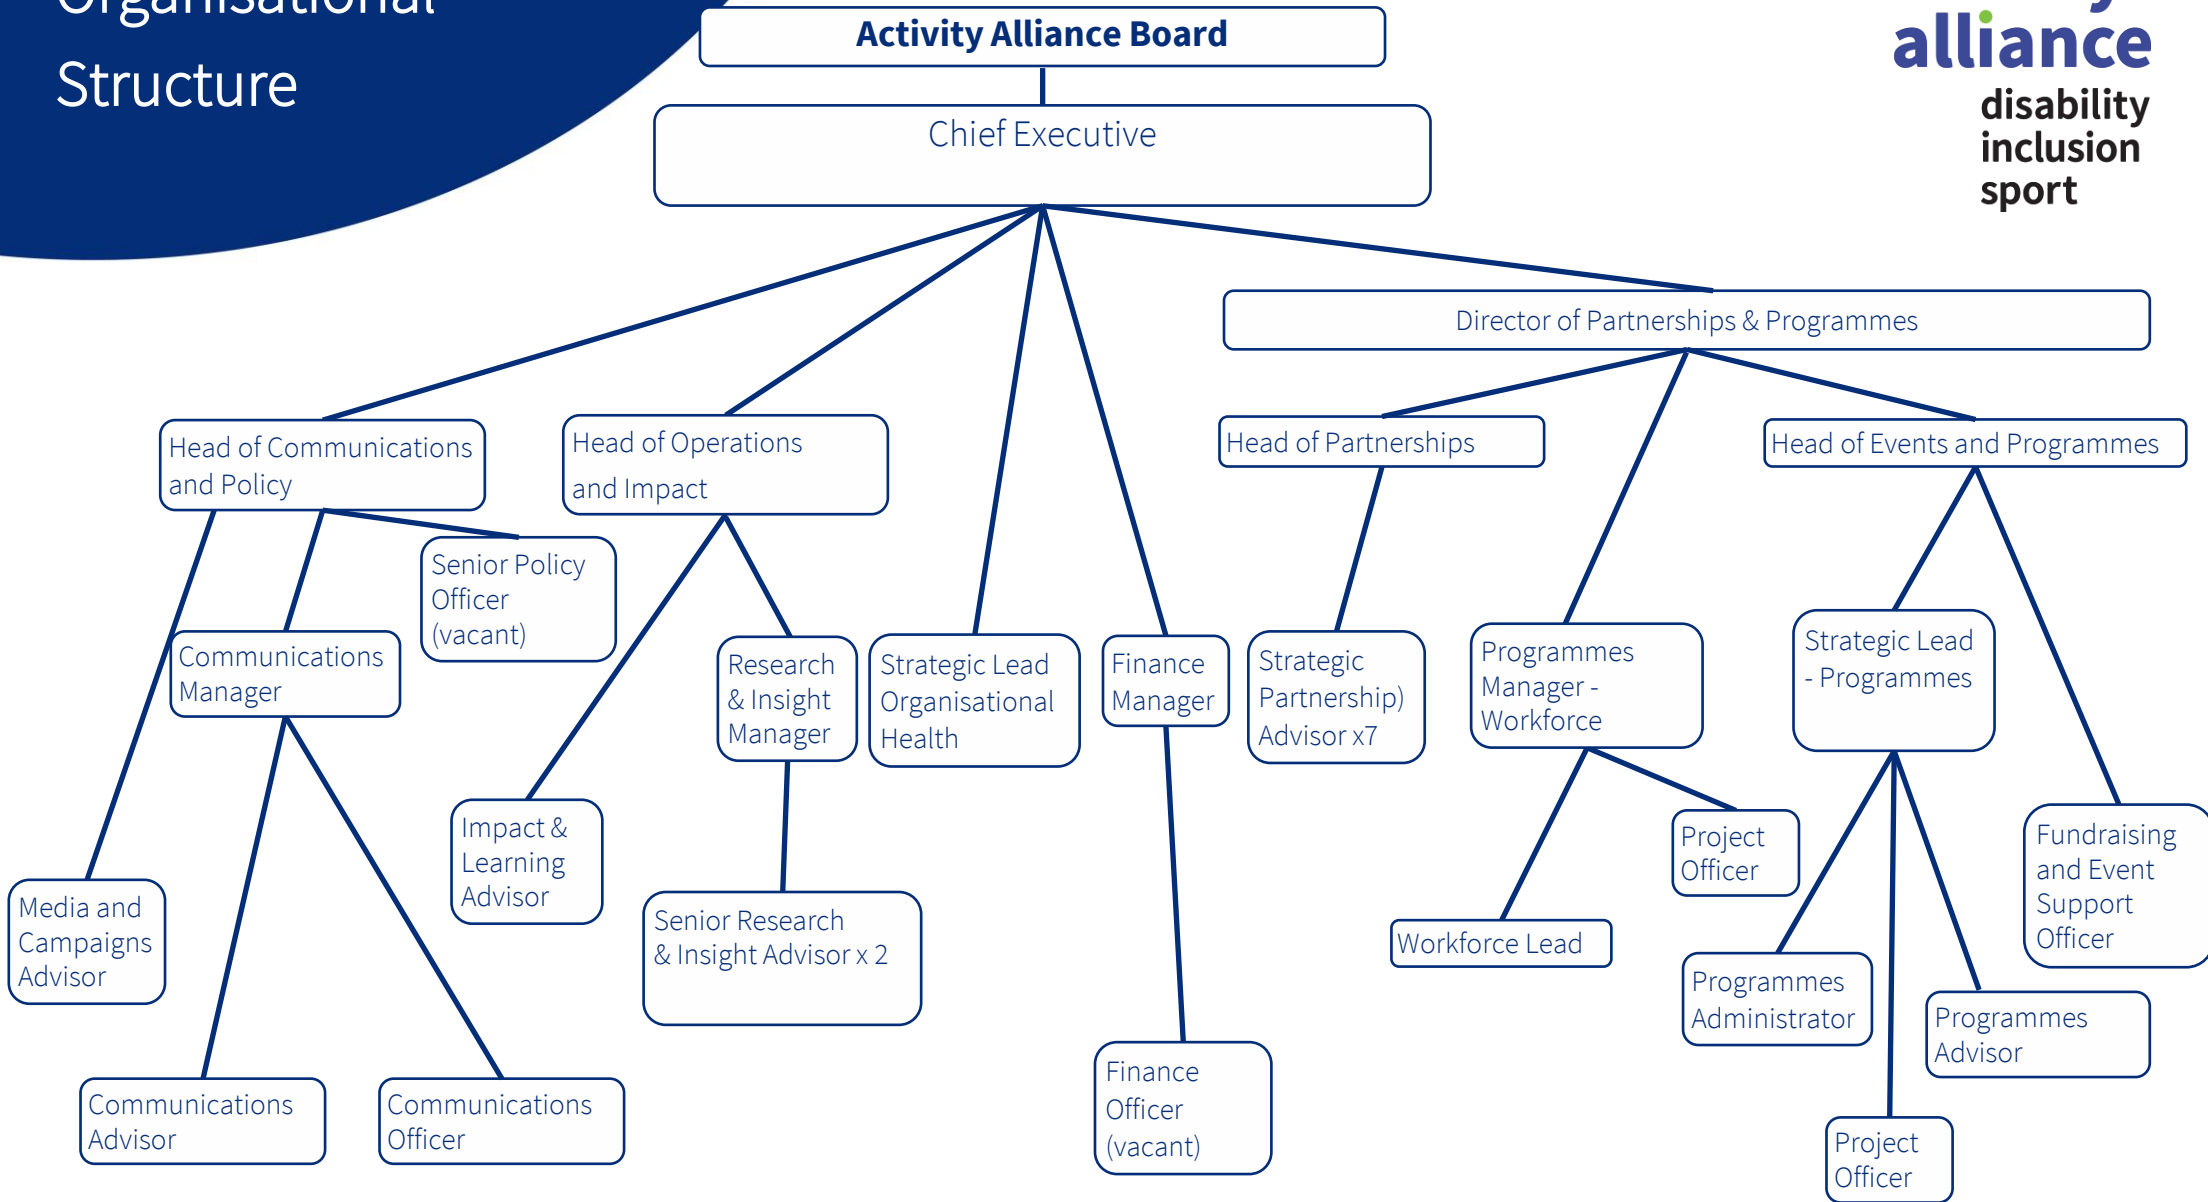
Organisational Structure

Activity Alliance Board

Chief Executive

alliance
disability inclusion sport

Director of Partnerships & Programmes

Head of Communications and Policy

Head of Operations and Impact

Head of Partnerships

Head of Events and Programmes

Senior Policy Officer (vacant)

Communications Manager

Research & Insight Manager

Strategic Lead Organisational Health

Finance Manager

Strategic Partnership) Advisor x7

Programmes Manager - Workforce

Strategic Lead - Programmes

Project Officer

Fundraising and Event Support Officer

Impact & Learning Advisor

Media and Campaigns Advisor

Senior Research & Insight Advisor x 2

Workforce Lead

Programmes Administrator

Programmes Advisor

Communications Advisor

Communications Officer

Finance Officer (vacant)

Project Officer